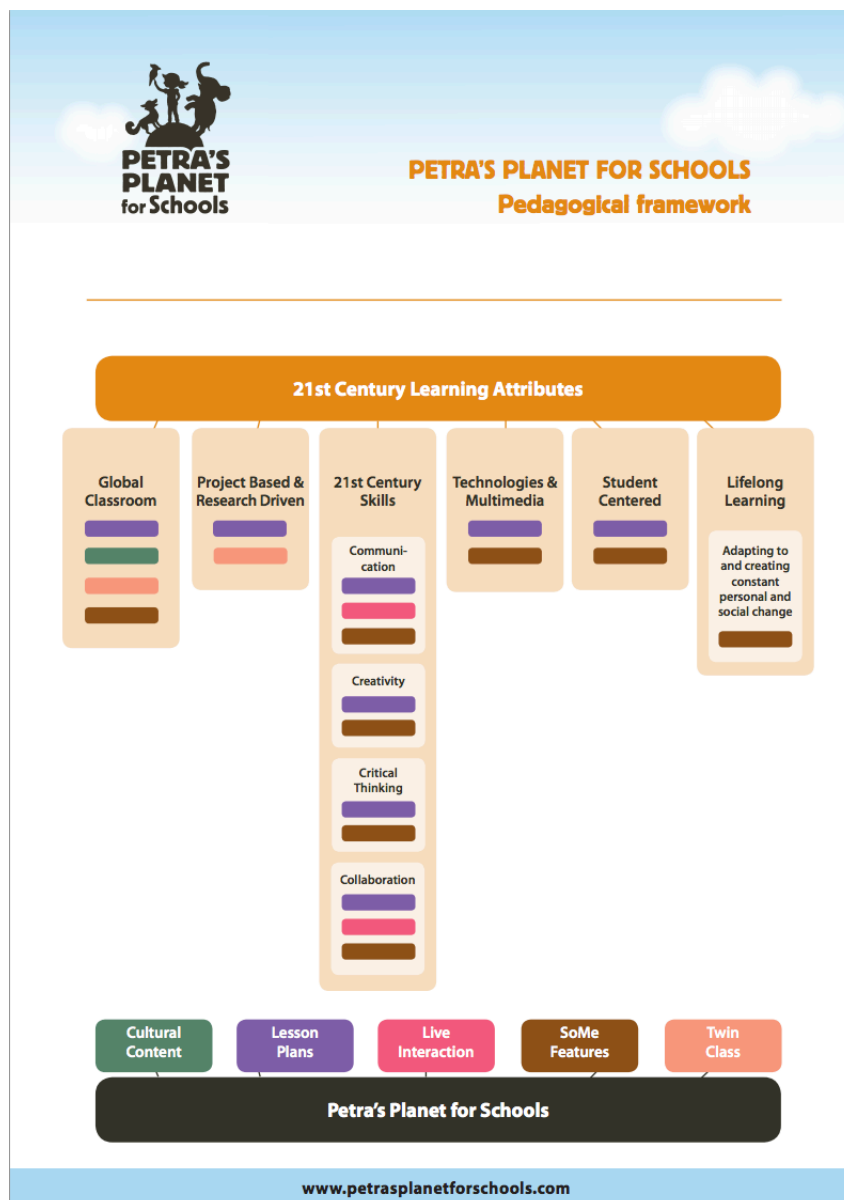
PETRA'S PLANET for Schools

PETRA'S PLANET FOR SCHOOLS
Pedagogical framework

21st Century Learning Attributes

Global Classroom

Project Based & Research Driven

21st Century Skills

Communication

Creativity

Critical Thinking

Collaboration

Technologies & Multimedia

Student Centered

Lifelong Learning

Adapting to and creating constant personal and social change

Cultural Content

Lesson Plans

Live Interaction

SoMe Features

Twin Class

Petra's Planet for Schools

www.petrasplanetforschools.com